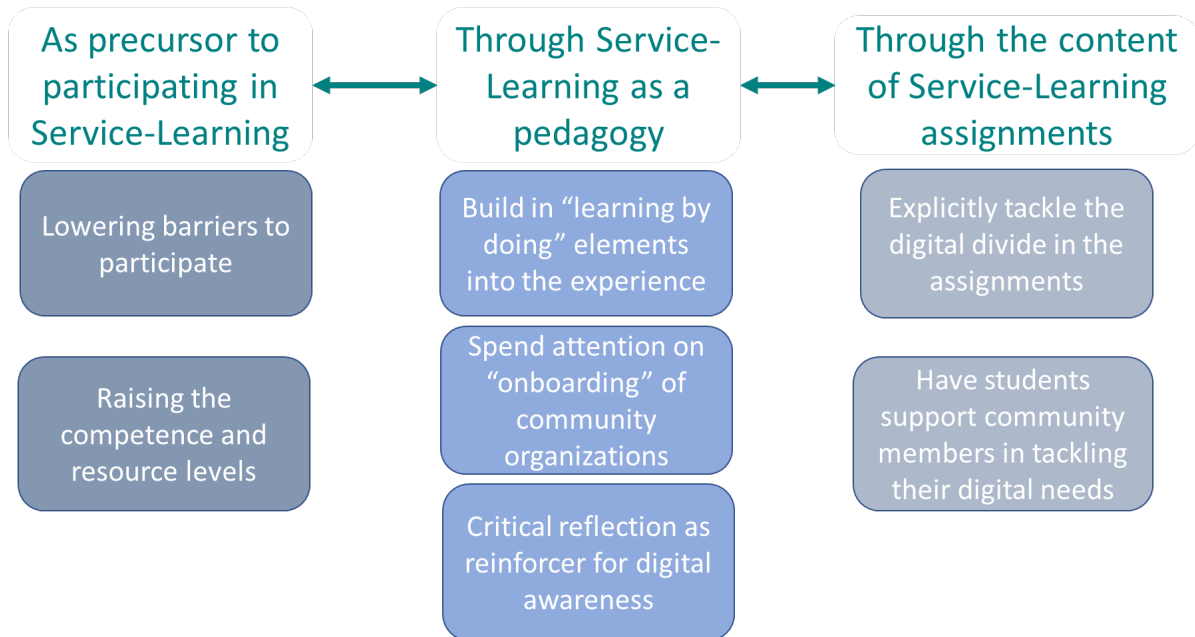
As precursor to participating in Service-Learning

Through Service-Learning as a pedagogy

Through the content of Service-Learning assignments

Lowering barriers to participate

Raising the competence and resource levels

Build in “learning by doing” elements into the experience

Spend attention on “onboarding” of community organizations

Critical reflection as reinforcer for digital awareness

Explicitly tackle the digital divide in the assignments

Have students support community members in tackling their digital needs